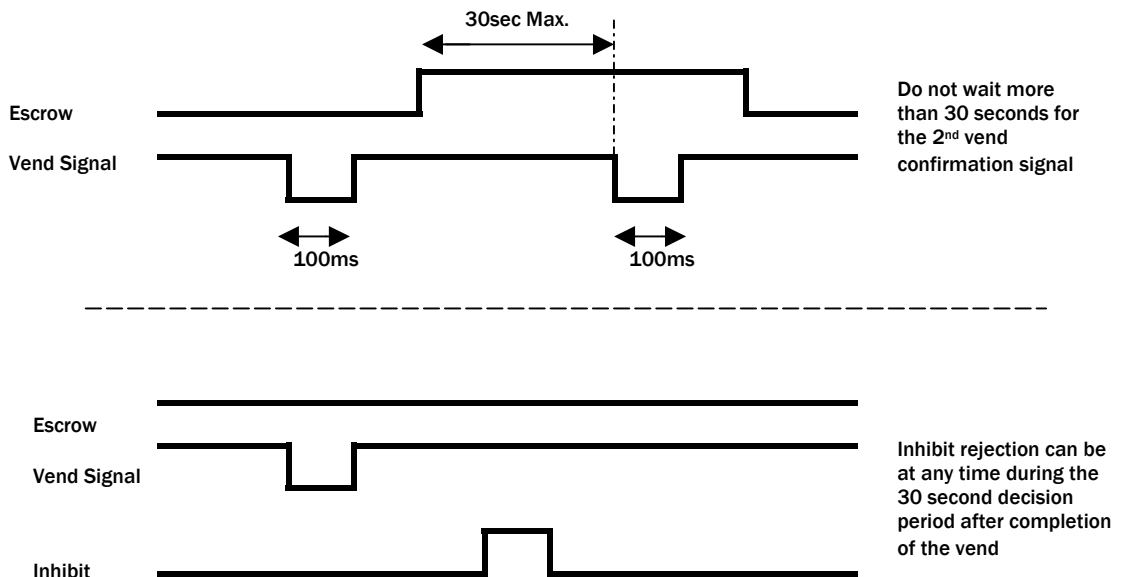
30sec Max.

Escrow

Vend Signal

100ms

100ms

Do not wait more than 30 seconds for the 2$^{nd}$ vend confirmation signal

Escrow

Vend Signal

Inhibit

Inhibit rejection can be at any time during the 30 second decision period after completion of the vend